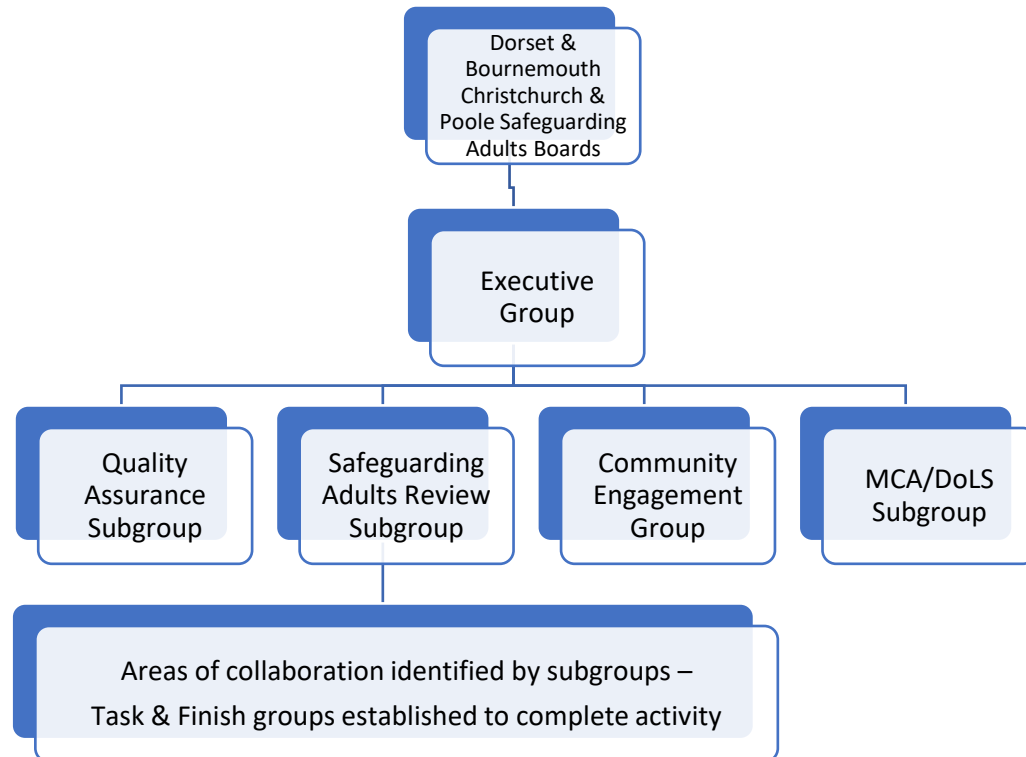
Dorset & Bournemouth Christchurch & Poole Safeguarding Adults Boards

Executive Group

Quality Assurance Subgroup

Safeguarding Adults Review Subgroup

Community Engagement Group

MCA/DoLS Subgroup

Areas of collaboration identified by subgroups – Task & Finish groups established to complete activity